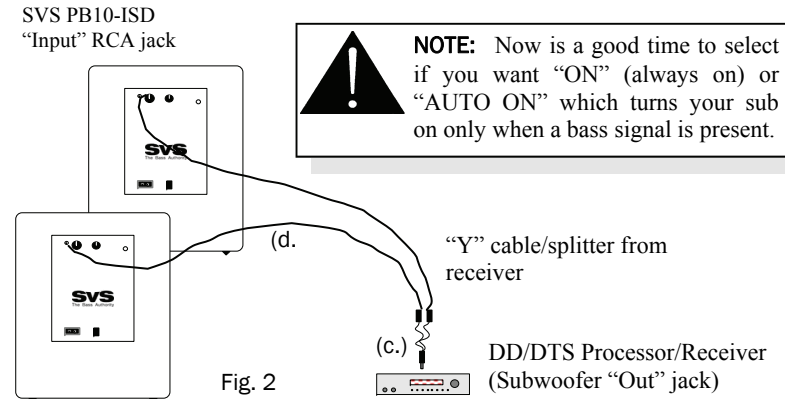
SVS PB10-ISD
"Input" RCA jack

NOTE: Now is a good time to select if you want "ON" (always on) or "AUTO ON" which turns your sub on only when a bass signal is present.

SVS
The Bass Authority

SVS
The Bass Authority

(d.

"Y" cable/splitter from receiver

(c.)

DD/DTS Processor/Receiver (Subwoofer "Out" jack)

Fig. 2